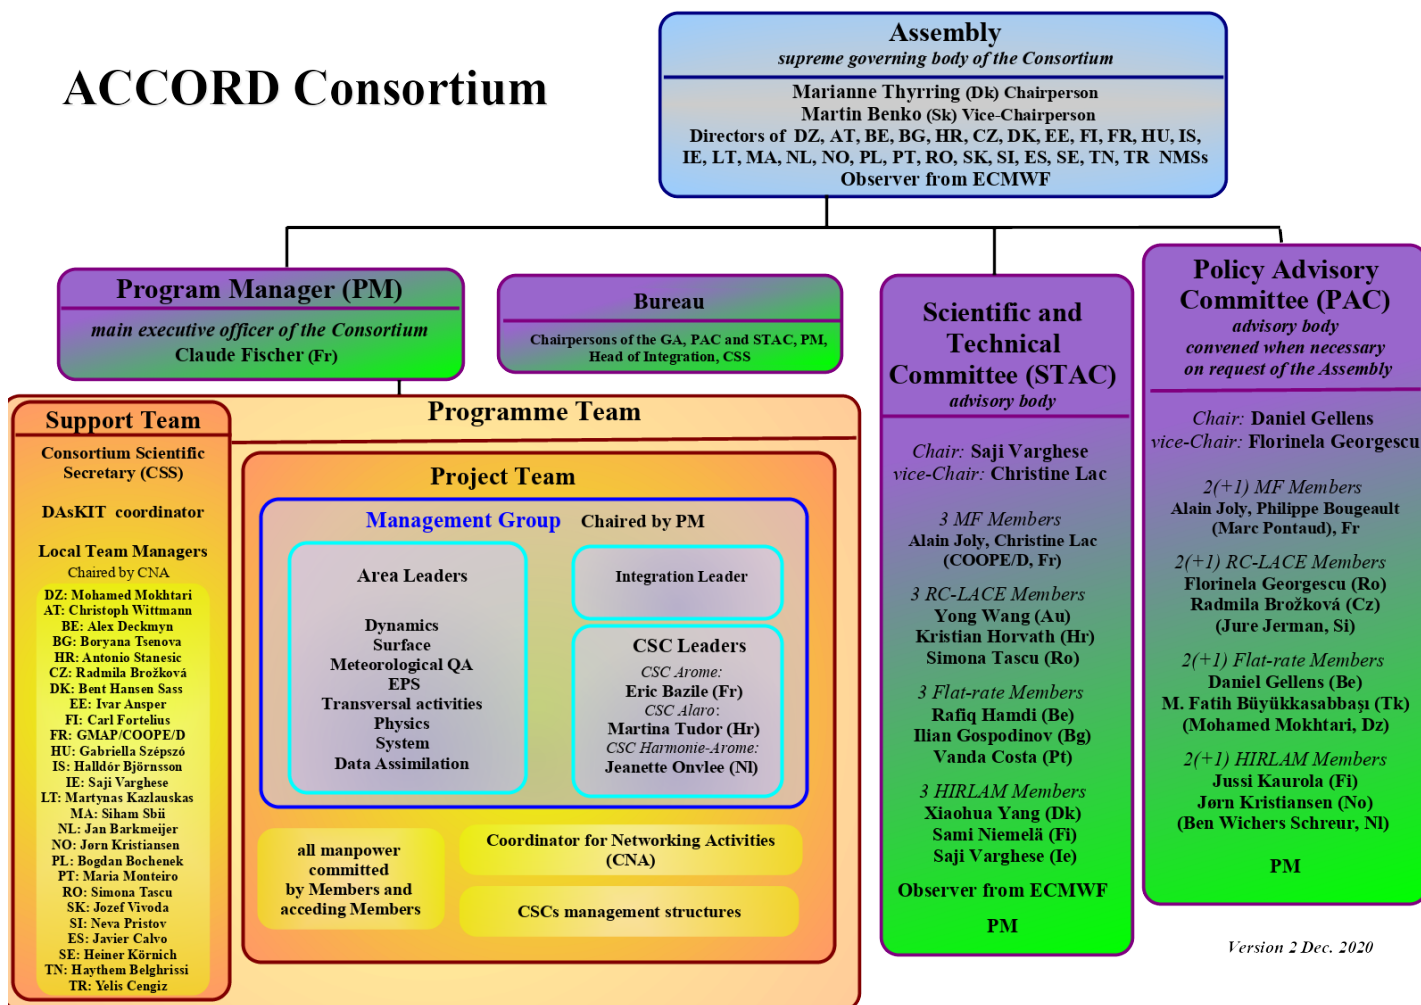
ACCORD Consortium

Assembly
supreme governing body of the Consortium
Marianne Thyrring (Dk) Chairperson
Martin Benko (Sk) Vice-Chairperson
Directors of DZ, AT, BE, BG, HR, CZ, DK, EE, FI, FR, HU, IS, IE, LT, MA, NL, NO, PL, PT, RO, SK, SI, ES, SE, TN, TR NMSs
Observer from ECMWF

Program Manager (PM)
main executive officer of the Consortium
Claude Fischer (Fr)

Bureau
Chairpersons of the GA, PAC and STAC, PM, Head of Integration, CSS

Scientific and Technical Committee (STAC)
advisory body

Chair: Saji Varghese
vice-Chair: Christine Lac

3 MF Members
Alain Joly, Christine Lac
(COOPE/D, Fr)

3 RC-LACE Members
Yong Wang (Au)
Kristian Horvath (Hr)
Simona Tascu (Ro)

3 Flat-rate Members
Rafiq Hamdi (Be)
Ilian Gospodinov (Bg)
Vanda Costa (Pt)

3 HIRLAM Members
Xiaohua Yang (Dk)
Sami Niemelä (Fi)
Saji Varghese (Ie)

Observer from ECMWF

PM

Policy Advisory Committee (PAC)
advisory body
convened when necessary
on request of the Assembly

Chair: Daniel Gellens
vice-Chair: Florinela Georgescu

2(+1) MF Members
Alain Joly, Philippe Bougeault
(Marc Pontaud), Fr

2(+1) RC-LACE Members
Florinela Georgescu (Ro)
Radmila Brožková (Cz)
(Jure Jerman, Si)

2(+1) Flat-rate Members
Daniel Gellens (Be)
M. Fatih Büyükkasabbaşı (Tk)
(Mohamed Mokhtari, Dz)

2(+1) HIRLAM Members
Jussi Kaurola (Fi)
Jørn Kristiansen (No)
(Ben Wichers Schreur, Nl)

PM

Programme Team

Support Team
Consortium Scientific Secretary (CSS)

DAsKIT coordinator

Local Team Managers
Chaired by CNA
DZ: Mohamed Mokhtari
AT: Christoph Wittmann
BE: Alex Deckmyn
BG: Boryana Tsenova
HR: Antonio Stanesic
CZ: Radmila Brožková
DK: Bent Hansen Sass
EE: Ivar Ansper
FI: Carl Fortelius
FR: GMAP/COOPE/D
HU: Gabriella Szépszó
IS: Halldór Björnsson
IE: Saji Varghese
LT: Martynas Kazlauskas
MA: Siham Sbii
NL: Jan Barkmeijer
NO: Jørn Kristiansen
PL: Bogdan Bochenek
PT: Maria Monteiro
RO: Simona Tascu
SK: Jozef Vivoda
SI: Neva Pristov
ES: Javier Calvo
SE: Heiner Körnich
TN: Haythem Belghrissi
TR: Yelis Cengiz

Project Team

Management Group Chaired by PM

Area Leaders

Dynamics
Surface
Meteorological QA
EPS
Transversal activities
Physics
System
Data Assimilation

Integration Leader

CSC Leaders
CSC Arome:
Eric Bazile (Fr)
CSC Alaro:
Martina Tudor (Hr)
CSC Harmonie-Arome:
Jeanette Onvlee (Nl)

all manpower committed by Members and acceding Members

Coordinator for Networking Activities (CNA)

CSCs management structures

Version 2 Dec. 2020